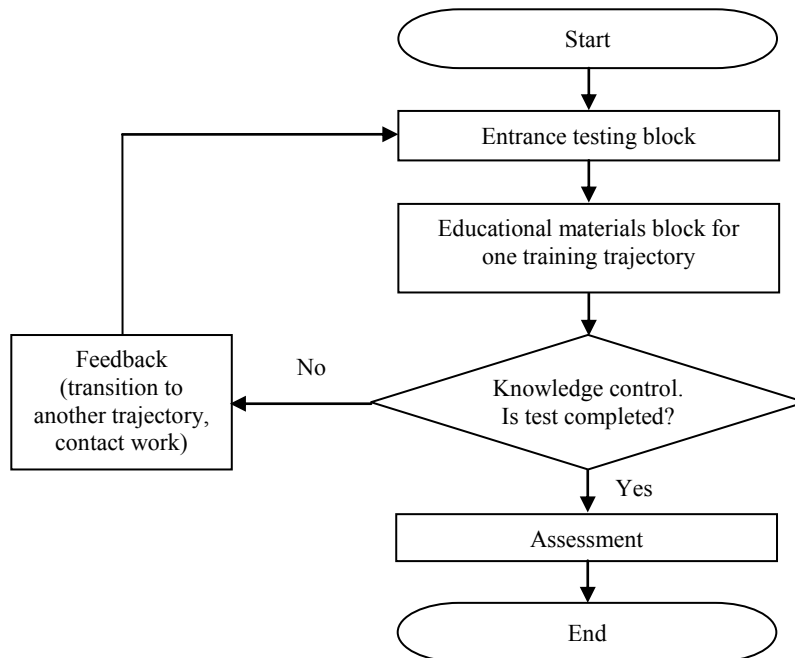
Start

Entrance testing block

Educational materials block for one training trajectory

Knowledge control. Is test completed?

No

Feedback (transition to another trajectory, contact work)

Yes

Assessment

End